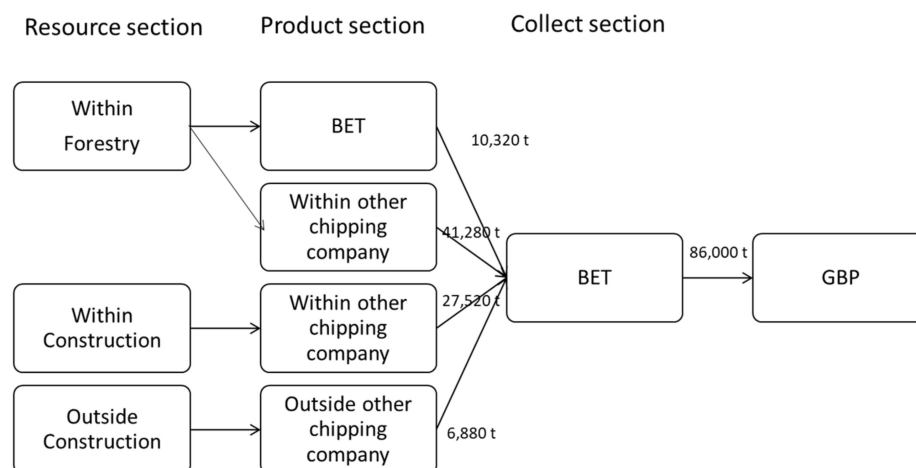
Resource section

Product section

Collect section

Within Forestry

BET

10,320 t

Within other chipping company

41,280 t

Within Construction

Within other chipping company

27,520 t

BET

86,000 t

GBP

Outside Construction

Outside other chipping company

6,880 t